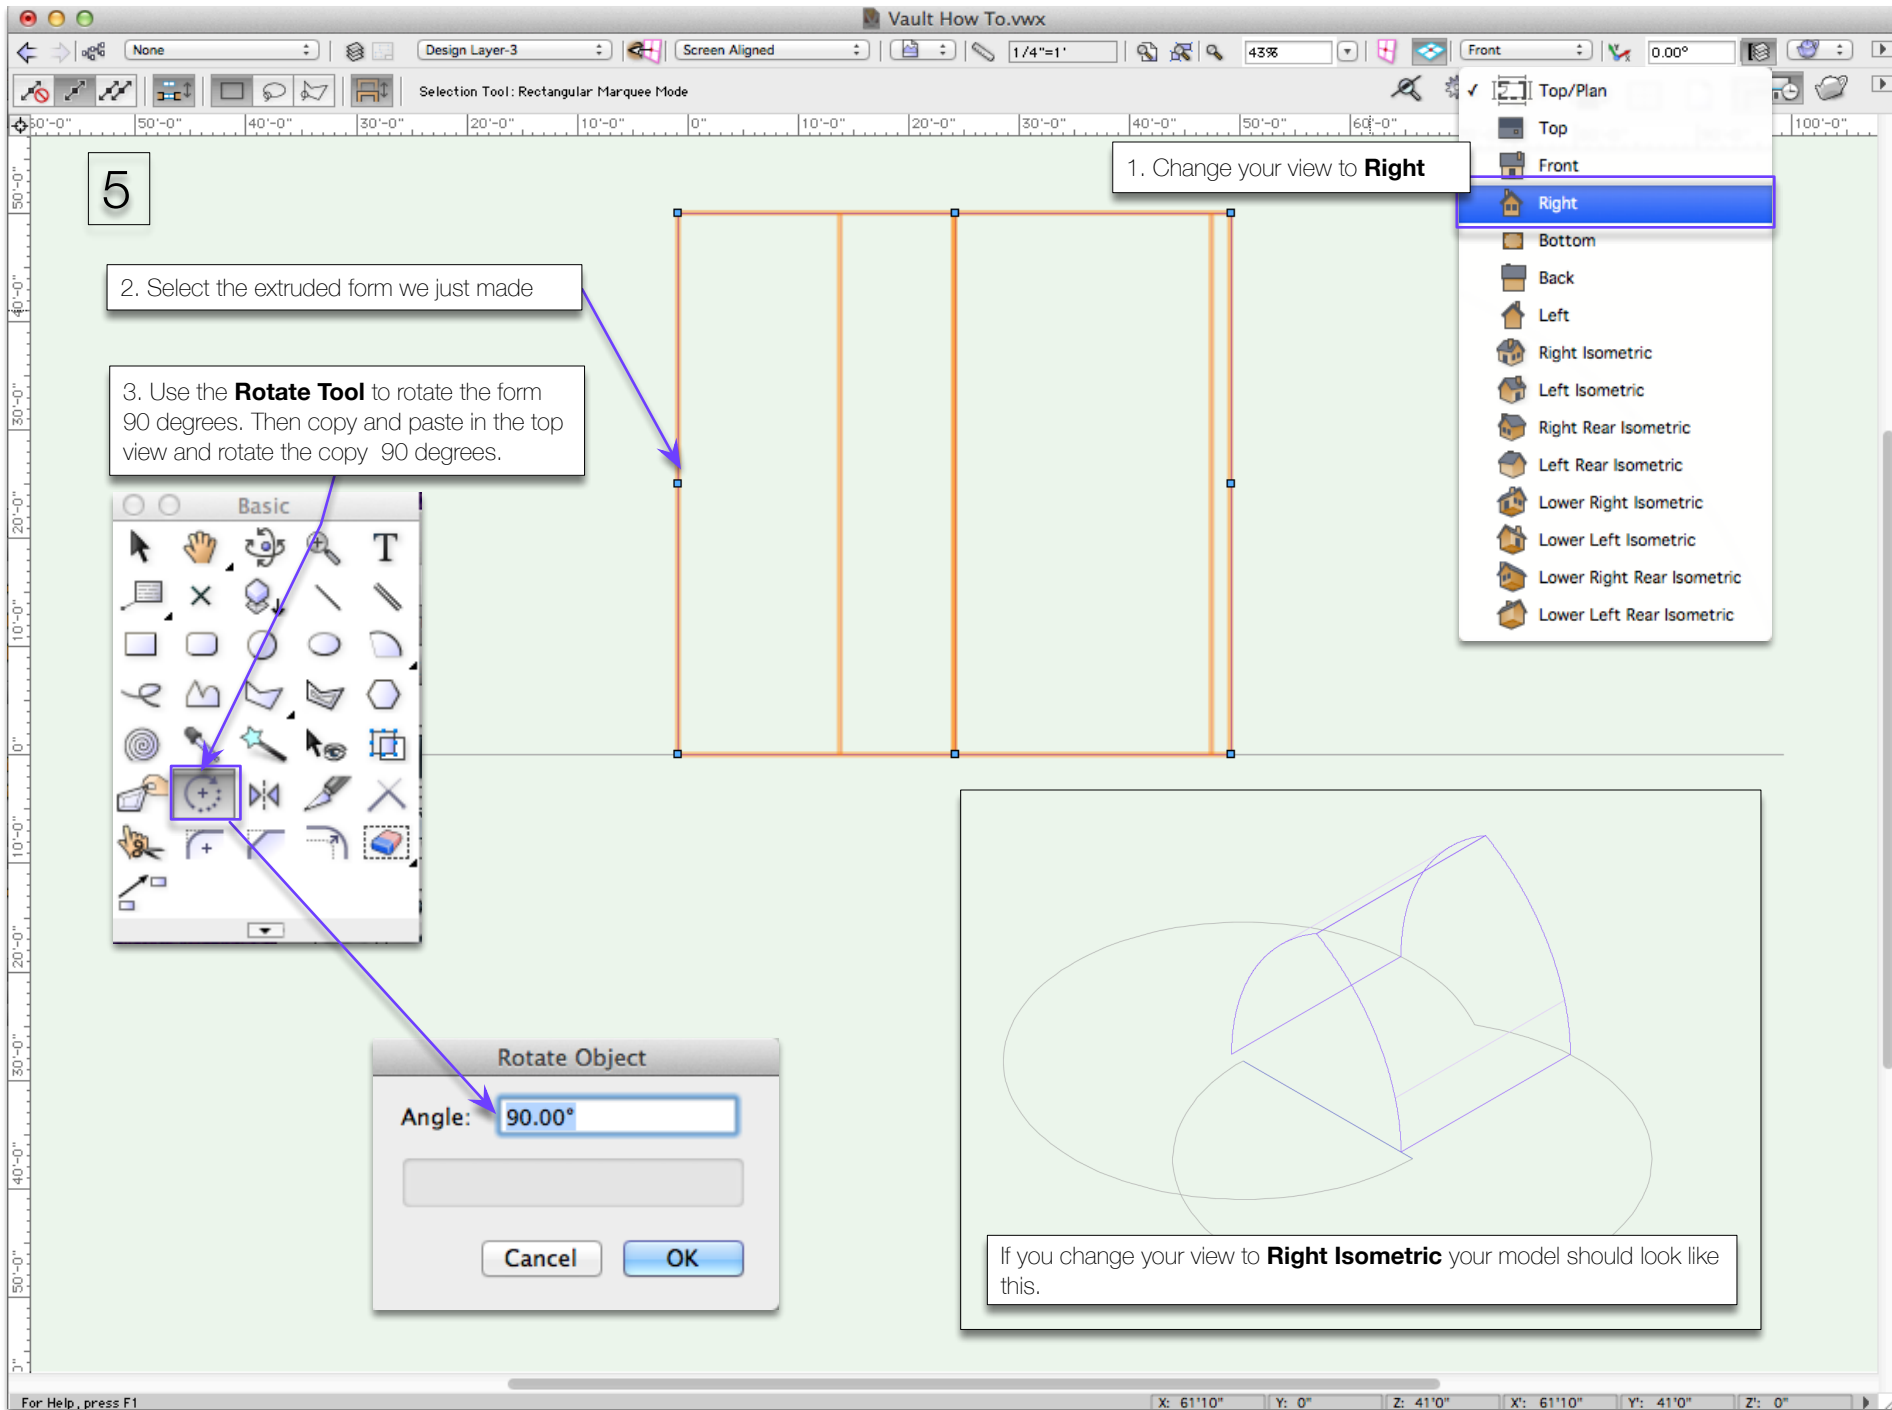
Vault How To.vwx

None

Design Layer-3

Screen Aligned

1/4"=1'

43%

Front

0.00°

Selection Tool: Rectangular Marquee Mode

60'-0" 50'-0" 40'-0" 30'-0" 20'-0" 10'-0" 0" 10'-0" 20'-0" 30'-0" 40'-0" 50'-0" 60'-0" 100'-0"

5

1. Change your view to **Right**

✓ Top/Plan
Top
Front
Right
Bottom
Back
Left
Right Isometric
Left Isometric
Right Rear Isometric
Left Rear Isometric
Lower Right Isometric
Lower Left Isometric
Lower Right Rear Isometric
Lower Left Rear Isometric

2. Select the extruded form we just made

3. Use the **Rotate Tool** to rotate the form 90 degrees. Then copy and paste in the top view and rotate the copy 90 degrees.

Basic

Rotate Object

Angle: 90.00°

Cancel

OK

If you change your view to **Right Isometric** your model should look like this.

For Help, press F1

X: 61'10" Y: 0" Z: 41'0" X': 61'10" Y': 41'0" Z': 0"